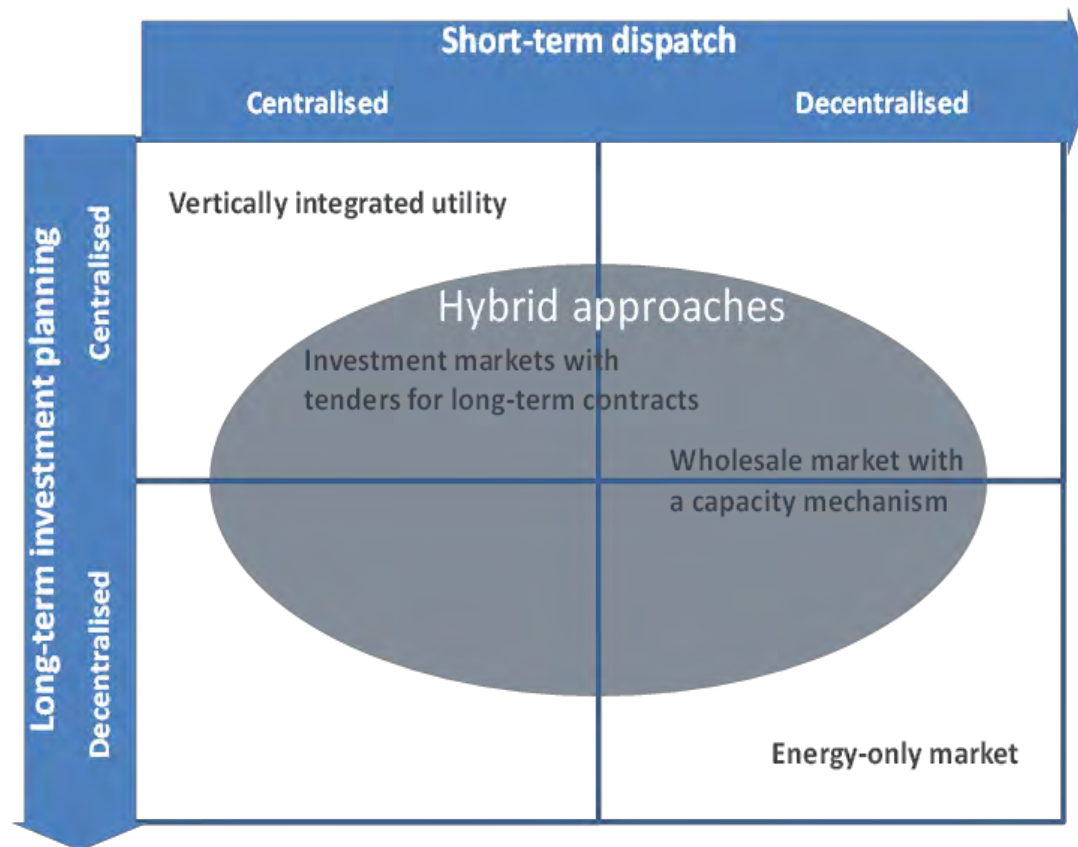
Short-term dispatch

Centralised

Decentralised

Long-term investment planning

Centralised

Decentralised

Vertically integrated utility

Hybrid approaches

Investment markets with tenders for long-term contracts

Wholesale market with a capacity mechanism

Energy-only market